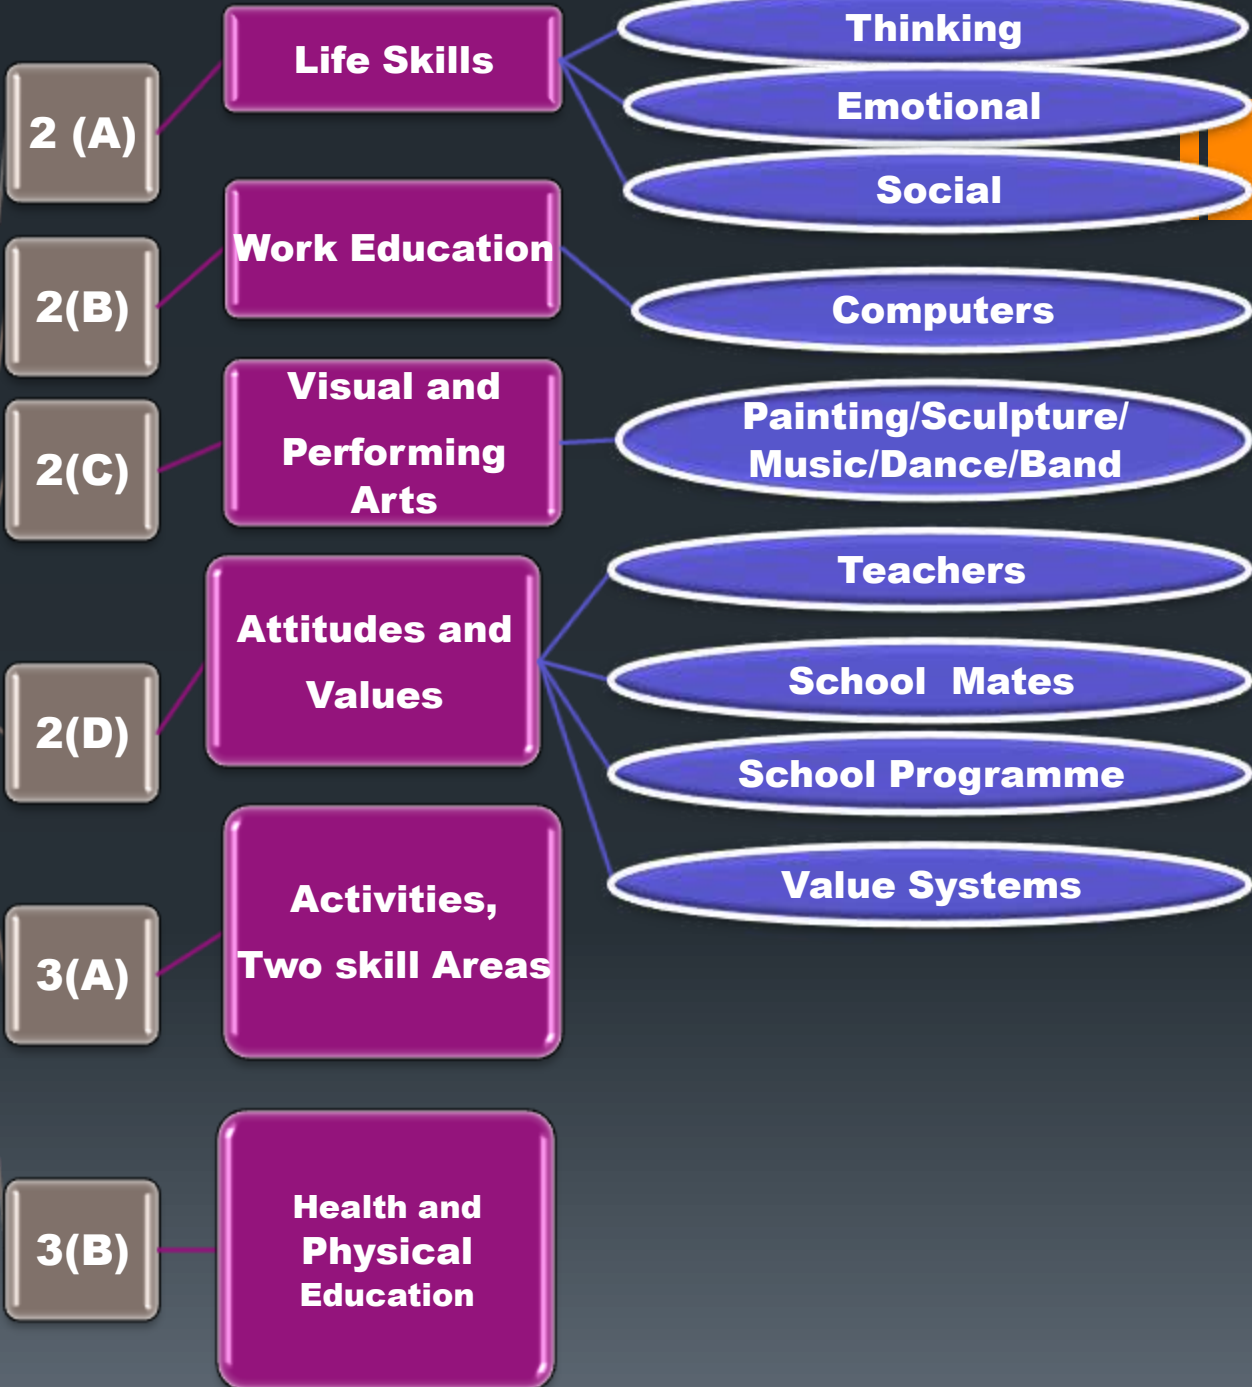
2 (A)

Life Skills

Thinking

Emotional

Social

2(B)

Work Education

Computers

2(C)

Visual and Performing Arts

Painting/Sculpture/ Music/Dance/Band

2(D)

Attitudes and Values

Teachers

School Mates

School Programme

Value Systems

3(A)

Activities, Two skill Areas

3(B)

Health and Physical Education